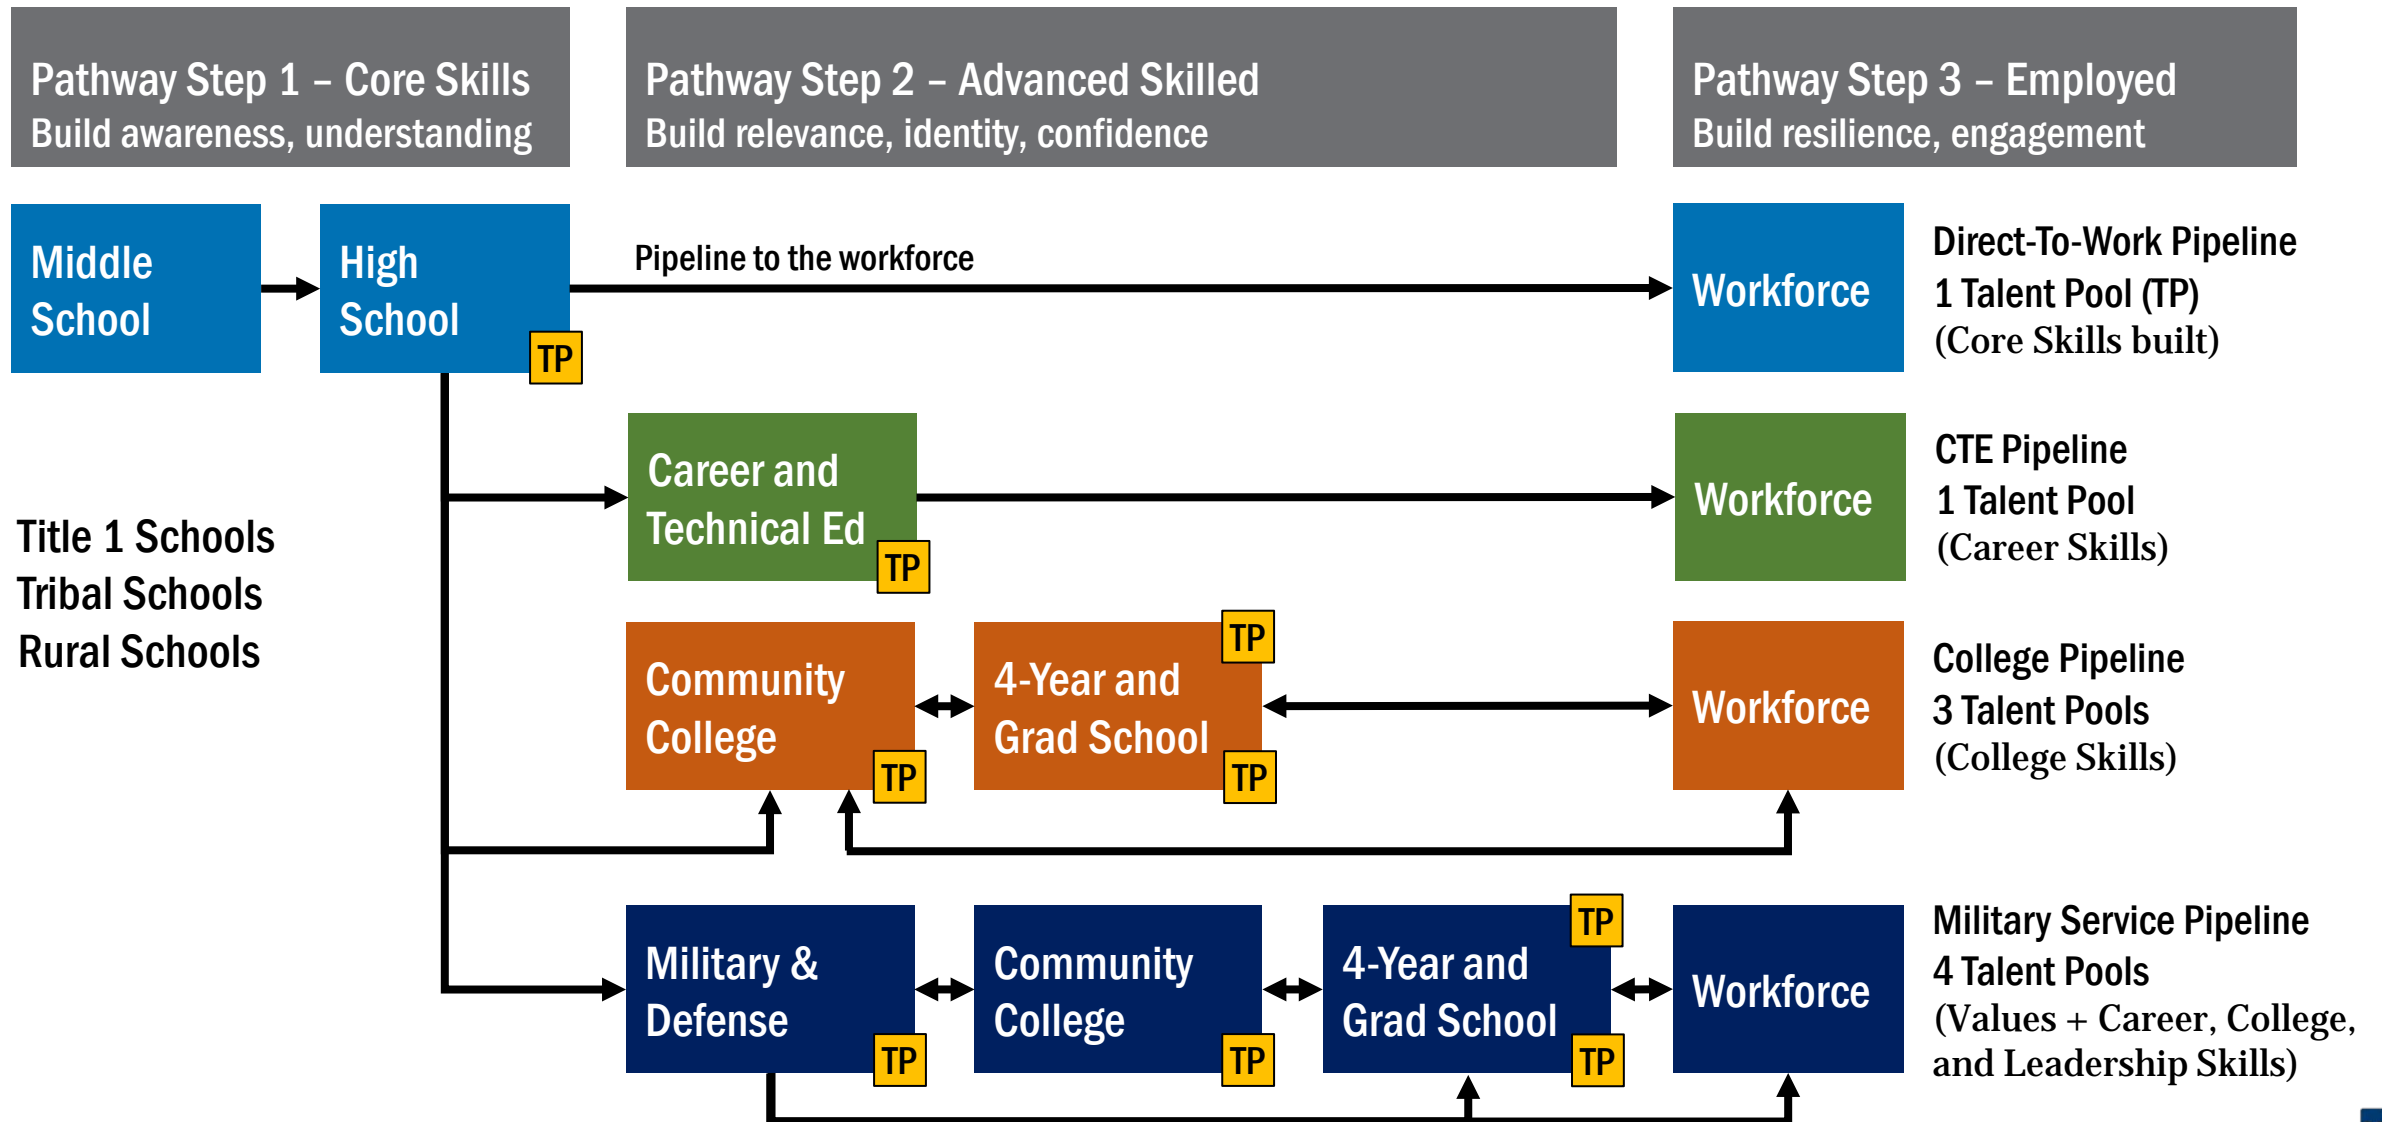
Pathway Step 1 – Core Skills
Build awareness, understanding

Pathway Step 2 – Advanced Skilled
Build relevance, identity, confidence

Pathway Step 3 – Employed
Build resilience, engagement

Middle School

High School

TP

Pipeline to the workforce

Workforce

Direct-To-Work Pipeline
1 Talent Pool (TP)
(Core Skills built)

Title 1 Schools
Tribal Schools
Rural Schools

Career and Technical Ed

TP

Workforce

CTE Pipeline
1 Talent Pool
(Career Skills)

Community College

TP

4-Year and Grad School

TP

TP

Workforce

College Pipeline
3 Talent Pools
(College Skills)

Military & Defense

TP

Community College

TP

4-Year and Grad School

TP

TP

Workforce

Military Service Pipeline
4 Talent Pools
(Values + Career, College, and Leadership Skills)